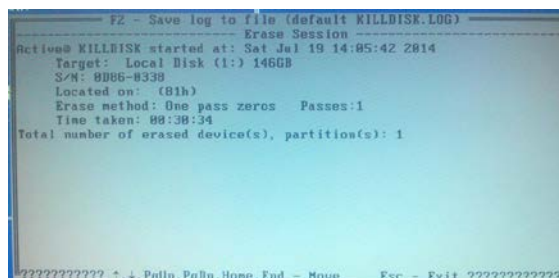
F2 - Save log to file (default KILLDISK.LOG)
Erase Session
Active@ KILLDISK started at: Sat Jul 19 14:05:42 2014
Target: Local Disk (1:) 146GB
S/N: 0D86-0338
Located on: (81h)
Erase method: One pass zeros Passes:1
Time taken: 00:30:34
Total number of erased device(s), partition(s): 1

?????????? ↑ ↓ PgUp PgDn Home End - Move Esc - Exit ??????????